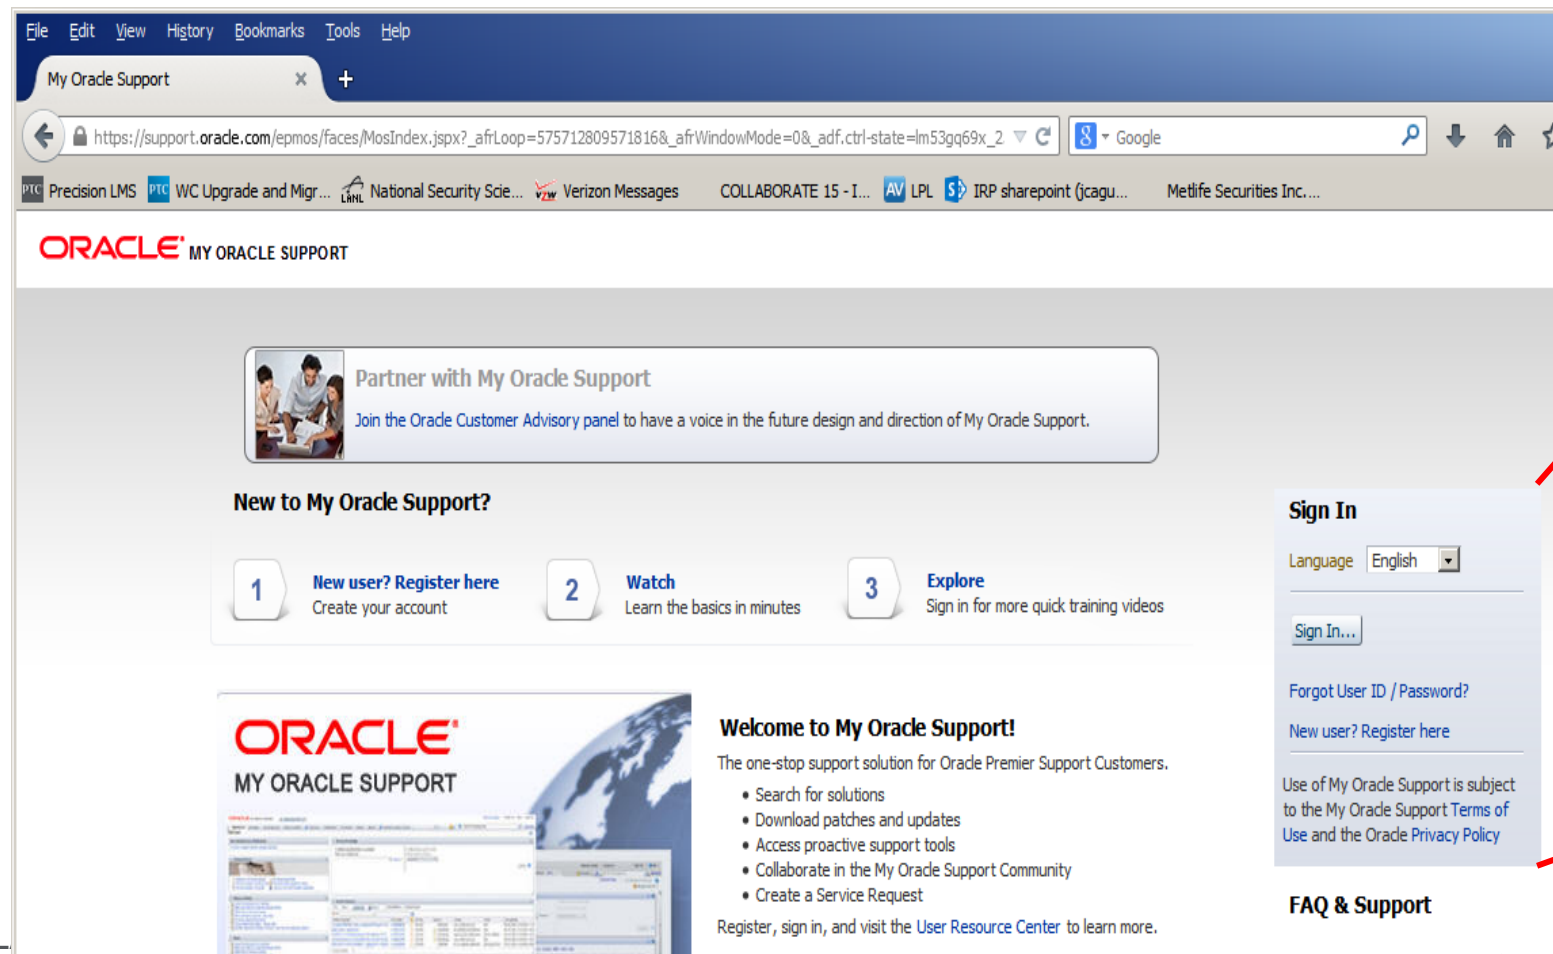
File Edit View History Bookmarks Tools Help

My Oracle Support ×

https://support.oracle.com/epmos/faces/MosIndex.jspx?_afrLoop=5757128095718l6&_afrWindowMode=0&_adf.ctrl-state=lm53gq69x_2

Google

Precision LMS WC Upgrade and Migr... National Security Scie... Verizon Messages COLLABORATE 15 - I... LPL IRP sharepoint (jcagu... Metlife Securities Inc....

ORACLE MY ORACLE SUPPORT

Partner with My Oracle Support

Join the Oracle Customer Advisory panel to have a voice in the future design and direction of My Oracle Support.

New to My Oracle Support?

1 New user? Register here
Create your account

2 Watch
Learn the basics in minutes

3 Explore
Sign in for more quick training videos

ORACLE MY ORACLE SUPPORT

Welcome to My Oracle Support!

The one-stop support solution for Oracle Premier Support Customers.

- Search for solutions
- Download patches and updates
- Access proactive support tools
- Collaborate in the My Oracle Support Community
- Create a Service Request

Register, sign in, and visit the User Resource Center to learn more.

Sign In

Language English

Sign In...

Forgot User ID / Password?

New user? Register here

Use of My Oracle Support is subject to the My Oracle Support Terms of Use and the Oracle Privacy Policy

FAQ & Support